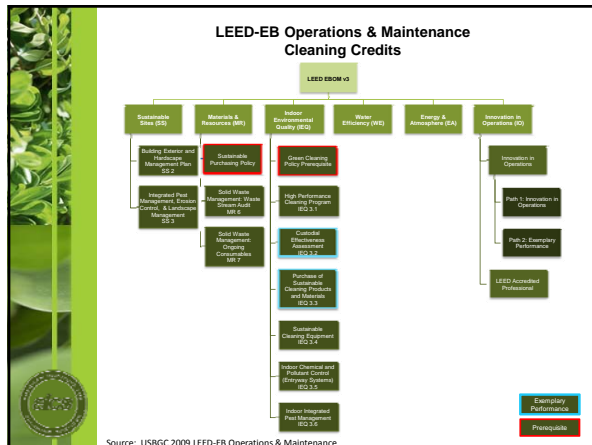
LEED-EB Operations & Maintenance Cleaning Credits

LEED EBOM v3

Sustainable Sites (SS)

Materials & Resources (MR)

Indoor Environmental Quality (IEQ)

Water Efficiency (WE)

Energy & Atmosphere (EA)

Innovation in Operations (IO)

Building Exterior and Hardscape Management Plan SS 2

Integrated Pest Management, Erosion Control, & Landscape Management SS 3

Sustainable Purchasing Policy

Solid Waste Management: Waste Stream Audit MR 6

Solid Waste Management Ongoing Consumables MR 7

Green Cleaning Policy Prerequisite

High Performance Cleaning Program IEQ 3.1

Custodial Effectiveness Assessment IEQ 3.2

Purchase of Sustainable Cleaning Products and Materials IEQ 3.3

Sustainable Cleaning Equipment IEQ 3.4

Indoor Chemical and Pollutant Control (Entryway Systems) IEQ 3.5

Indoor Integrated Pest Management IEQ 3.6

Innovation in Operations

Path 1: Innovation in Operations

Path 2: Exemplary Performance

LEED Accredited Professional

Exemplary Performance

Prerequisite

Source: USBGC 2009 LEED-EB Operations & Maintenance